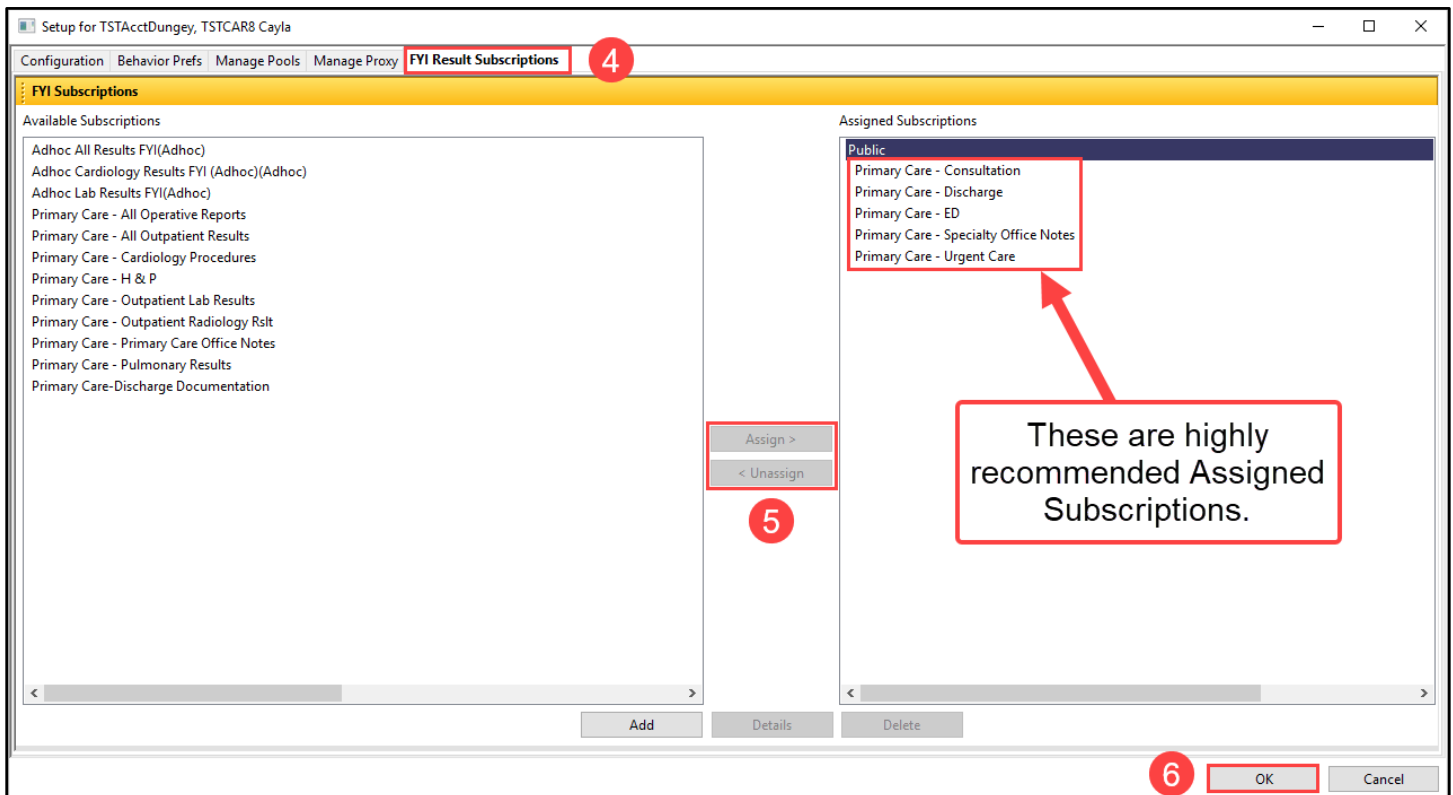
Setup for TSTAcctDungey, TSTCAR8 Cayla

Configuration | Behavior Prefs | Manage Pools | Manage Proxy | FYI Result Subscriptions

4

FYI Subscriptions

Available Subscriptions

Adhoc All Results FYI(Adhoc)
Adhoc Cardiology Results FYI (Adhoc)(Adhoc)
Adhoc Lab Results FYI(Adhoc)
Primary Care - All Operative Reports
Primary Care - All Outpatient Results
Primary Care - Cardiology Procedures
Primary Care - H & P
Primary Care - Outpatient Lab Results
Primary Care - Outpatient Radiology Rslt
Primary Care - Primary Care Office Notes
Primary Care - Pulmonary Results
Primary Care-Discharge Documentation

Assign >
< Unassign

5

Assigned Subscriptions

Public
Primary Care - Consultation
Primary Care - Discharge
Primary Care - ED
Primary Care - Specialty Office Notes
Primary Care - Urgent Care

These are highly recommended Assigned Subscriptions.

Add | Details | Delete

6

OK | Cancel